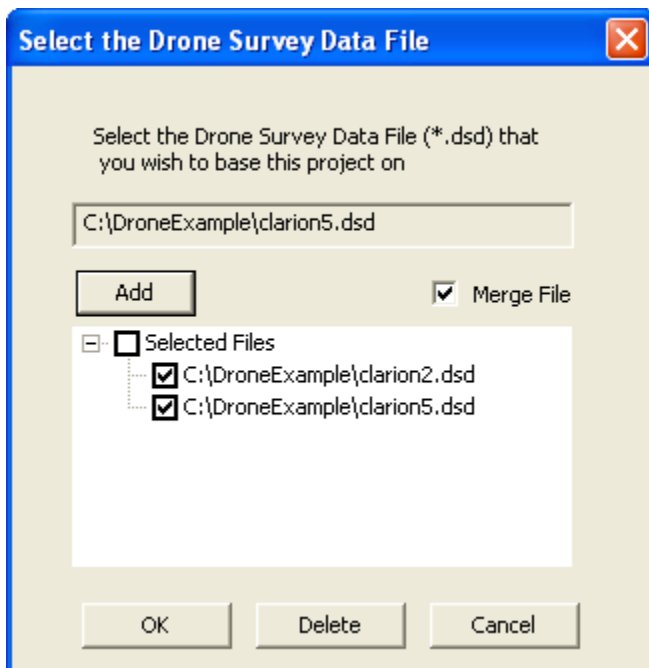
Select the Drone Survey Data File

Select the Drone Survey Data File (*.dsd) that you wish to base this project on

C:\DroneExample\clarion5.dsd

Add

Merge File

Selected Files
C:\DroneExample\clarion2.dsd
C:\DroneExample\clarion5.dsd

OK
Delete
Cancel